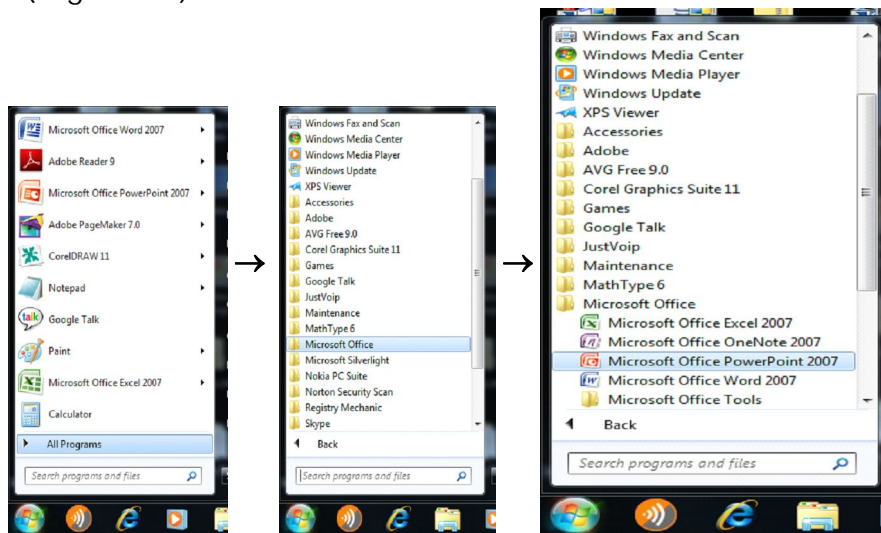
Microsoft Office Word 2007
Adobe Reader 9
Microsoft Office PowerPoint 2007
Adobe PageMaker 7.0
CorelDRAW 11
Notepad
Google Talk
Paint
Microsoft Office Excel 2007
Calculator
All Programs
Search programs and files

Windows Fax and Scan
Windows Media Center
Windows Media Player
Windows Update
XPS Viewer
Accessories
Adobe
AVG Free 9.0
Corel Graphics Suite 11
Games
Google Talk
JustVoip
Maintenance
MathType 6
Microsoft Office
Microsoft Silverlight
Nokia PC Suite
Norton Security Scan
Registry Mechanic
Skype
Back
Search programs and files

Windows Fax and Scan
Windows Media Center
Windows Media Player
Windows Update
XPS Viewer
Accessories
Adobe
AVG Free 9.0
Corel Graphics Suite 11
Games
Google Talk
JustVoip
Maintenance
MathType 6
Microsoft Office
Microsoft Office Excel 2007
Microsoft Office OneNote 2007
Microsoft Office PowerPoint 2007
Microsoft Office Word 2007
Microsoft Office Tools
Back
Search programs and files